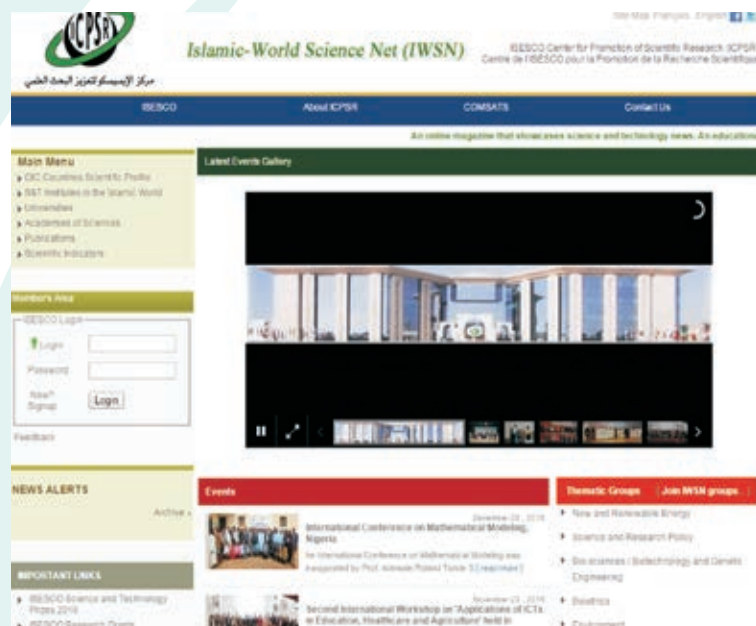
ICPSR

مركز الإيسيسكو لتعزيز البحث العلمي

Islamic-World Science Net (IWSN)

Site Map Français English

ISESCO Center for Promotion of Scientific Research (ICPSR) Centre de l'ISESCO pour la Promotion de la Recherche Scientifique

ISESCO About ICPSR COMSATS Contact Us

An online magazine that showcases science and technology news. An educational

Main Menu
OIC Countries Scientific Profile
S&T Institutes in the Islamic World
Universities
Academies of Sciences
Publications
Scientific Indicators

Member's Area
ISESCO Login
Login
Password
New? Signup
Login

Feedback

NEWS ALERTS
Archive

IMPORTANT LINKS
ISESCO Science and Technology Prizes 2016
ISESCO Research Grants

Latest Events Gallery

Events

December 28, 2016
International Conference on Mathematical Modeling, Nigeria
An International Conference on Mathematical Modeling was inaugurated by Prof. Adewale Rotimi Tunde S [read more]

November 23, 2016
Second International Workshop on "Applications of ICTs in Education, Healthcare and Agriculture" held in

Thematic Groups Join IWSN groups
New and Renewable Energy
Science and Research Policy
Bio-sciences / Biotechnology and Genetic Engineering
Bioethics
Environment